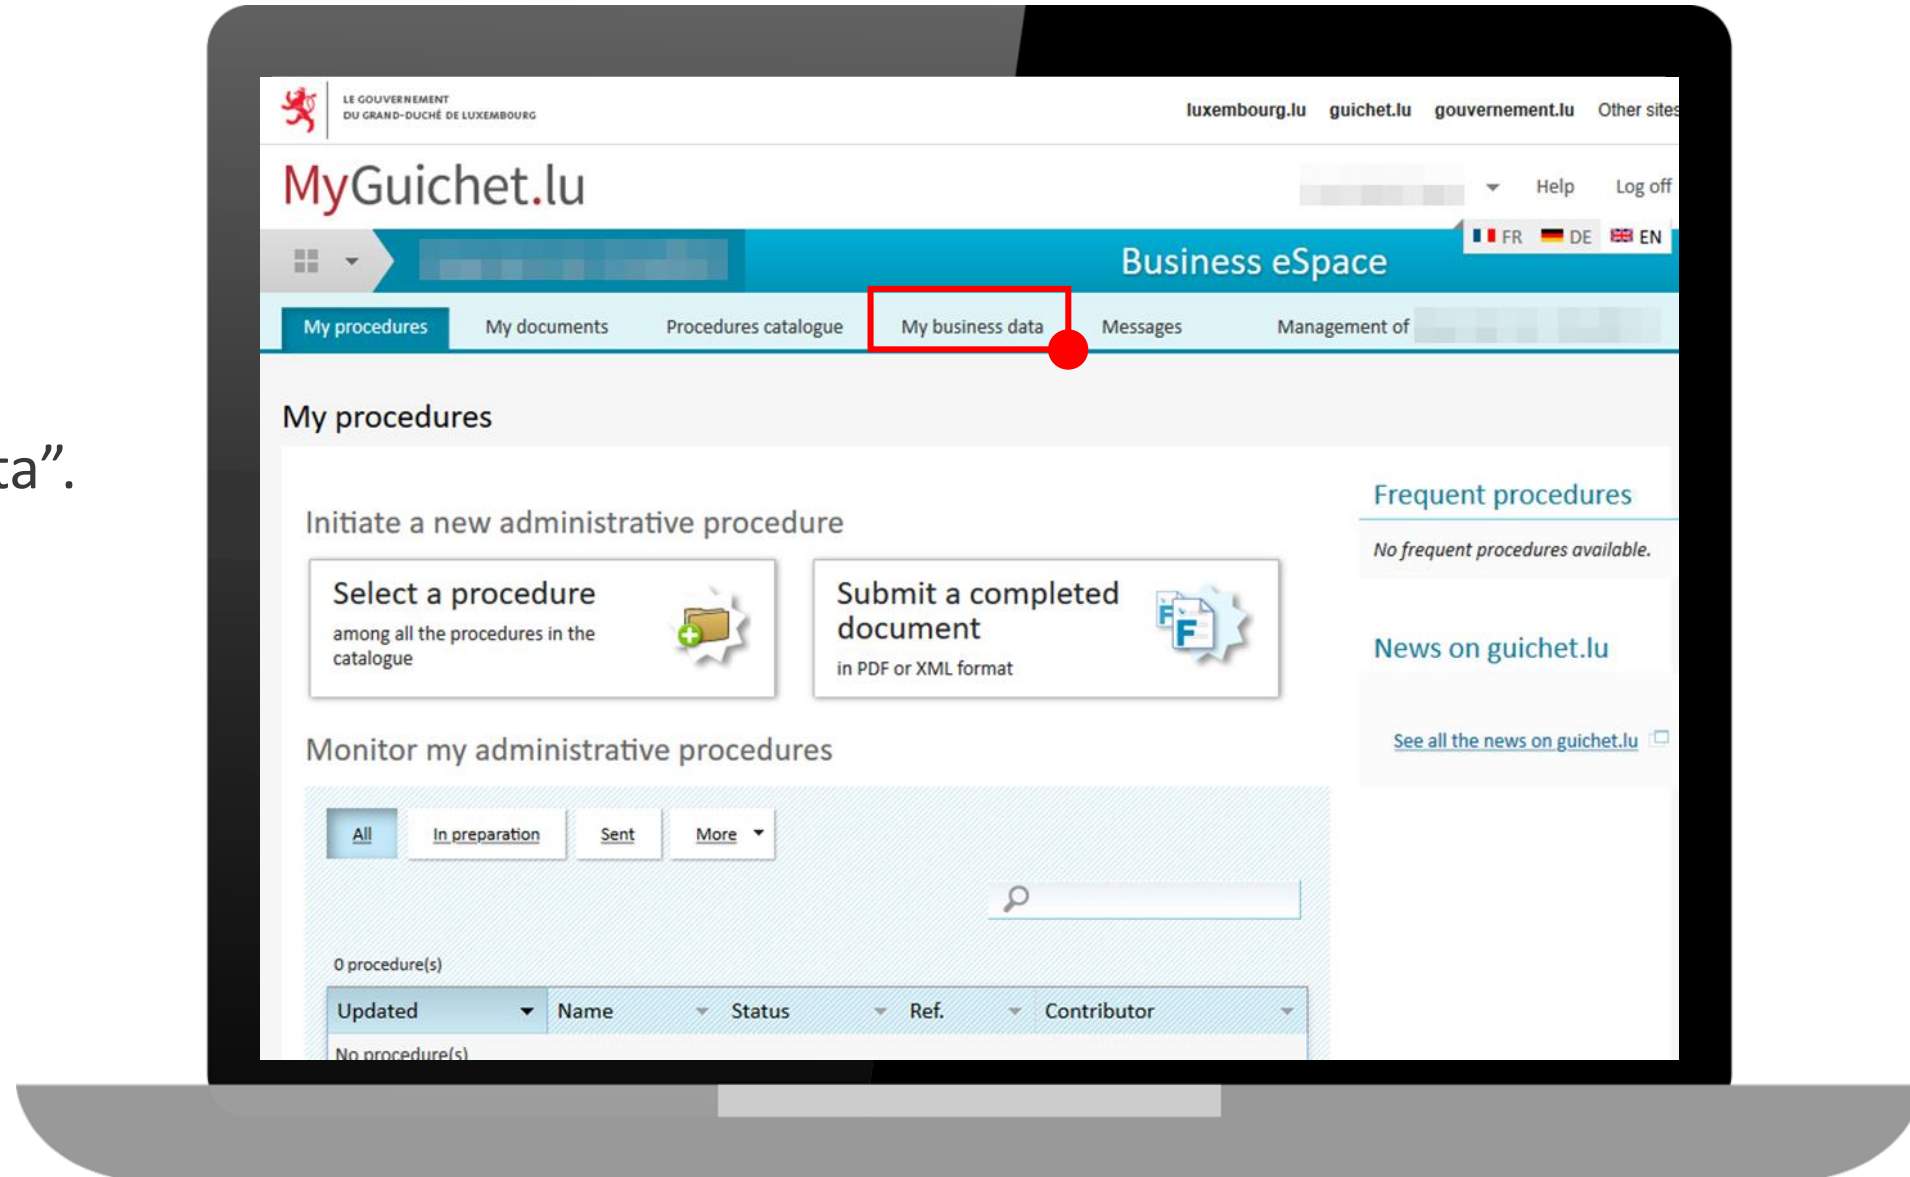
ta”.

LE GOUVERNEMENT DU GRAND-DUCHÉ DE LUXEMBOURG

luxembourg.lu guichet.lu gouvernement.lu Other sites

MyGuichet.lu

Help Log off

FR DE EN

Business eSpace

My procedures My documents Procedures catalogue My business data Messages Management of

My procedures

Initiate a new administrative procedure

Select a procedure
among all the procedures in the catalogue

Submit a completed document
in PDF or XML format

Monitor my administrative procedures

All In preparation Sent More

0 procedure(s)

| Updated | Name | Status | Ref. | Contributor |
|---|---|---|---|---|
| No procedure(s) | | | | |

Frequent procedures

No frequent procedures available.

News on guichet.lu

See all the news on guichet.lu